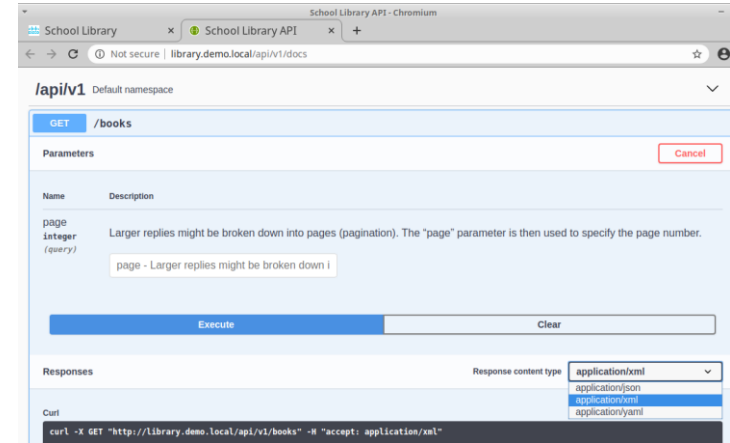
School Library API - Chromium

School Library ×

School Library API ×

+

Not secure | library.demo.local/api/v1/docs

/api/v1 Default namespace

GET /books

Parameters

Cancel

Name

Description

page
integer
(query)

Larger replies might be broken down into pages (pagination). The "page" parameter is then used to specify the page number.

page - Larger replies might be broken down i

Execute

Clear

Responses

Response content type

application/xml

application/json
application/xml
application/yaml

Curl

curl -X GET "http://library.demo.local/api/v1/books" -H "accept: application/xml"